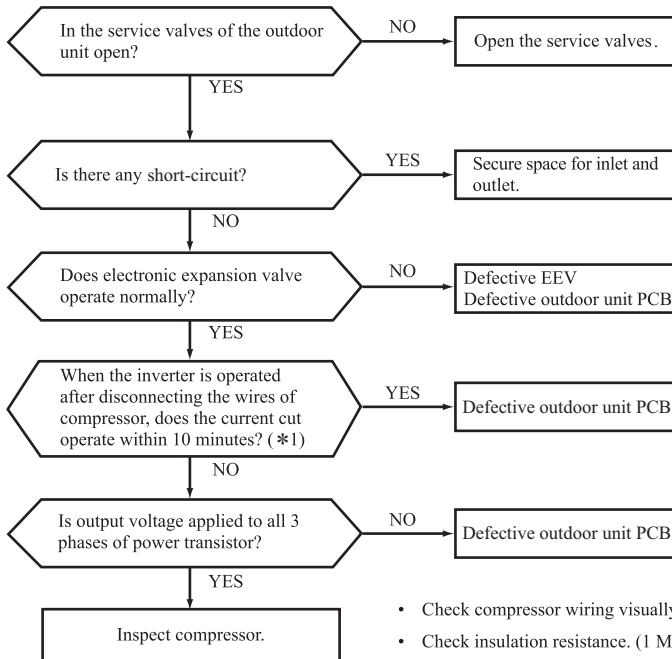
In the service valves of the outdoor unit open?

NO

Open the service valves.

YES

Is there any short-circuit?

YES

Secure space for inlet and outlet.

NO

Does electronic expansion valve operate normally?

NO

Defective EEV
Defective outdoor unit PCB

YES

When the inverter is operated after disconnecting the wires of compressor, does the current cut operate within 10 minutes? (∗1)

YES

Defective outdoor unit PCB

NO

Is output voltage applied to all 3 phases of power transistor?

NO

Defective outdoor unit PCB

YES

Inspect compressor.

• Check compressor wiring visually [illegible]
• Check insulation resistance. (1 M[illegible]